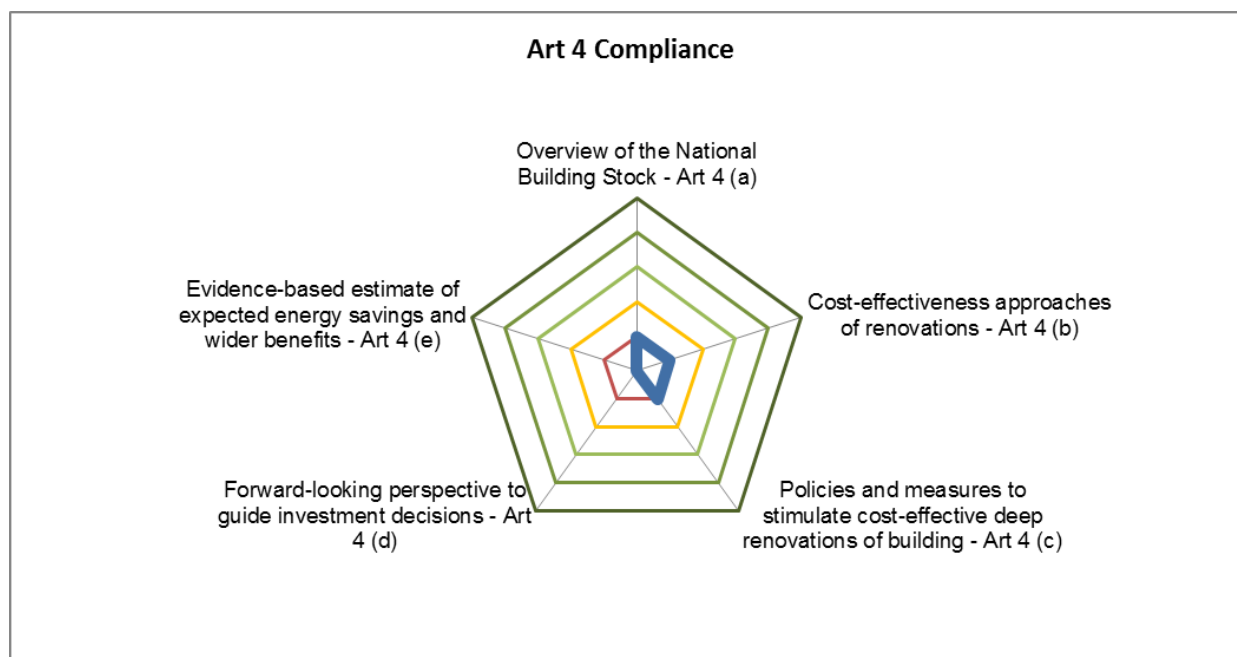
Art 4 Compliance

Overview of the National Building Stock - Art 4 (a)

Cost-effectiveness approaches of renovations - Art 4 (b)

Policies and measures to stimulate cost-effective deep renovations of building - Art 4 (c)

Forward-looking perspective to guide investment decisions - Art 4 (d)

Evidence-based estimate of expected energy savings and wider benefits - Art 4 (e)